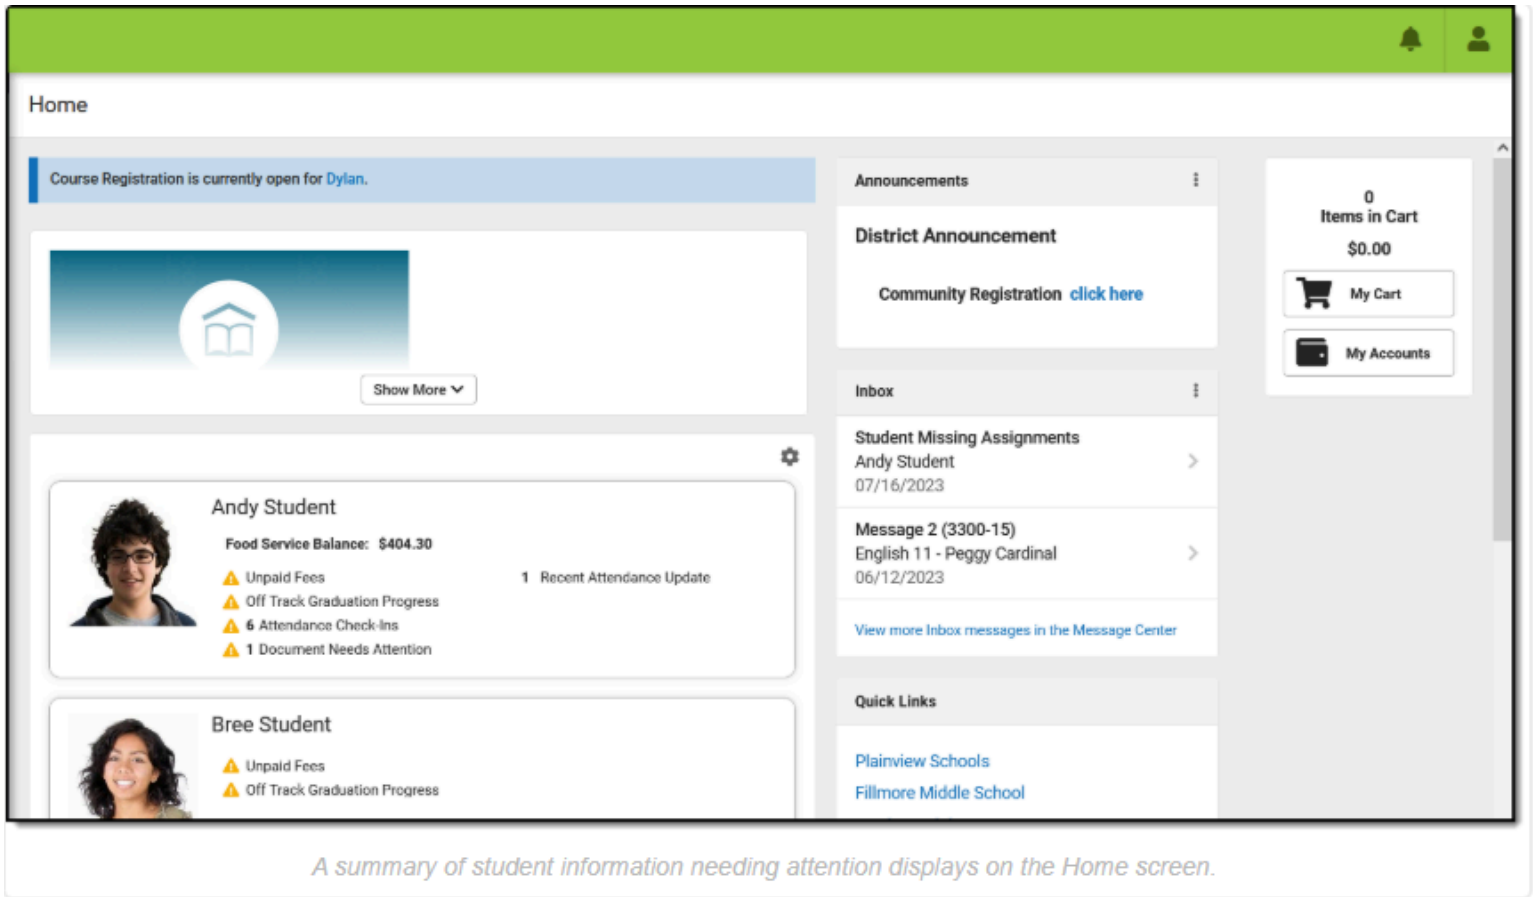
Home

Course Registration is currently open for Dylan.

Show More

Andy Student

Food Service Balance: $404.30

Unpaid Fees
Off Track Graduation Progress
6 Attendance Check-Ins
1 Document Needs Attention

1 Recent Attendance Update

Bree Student

Unpaid Fees
Off Track Graduation Progress

Announcements

District Announcement

Community Registration click here

Inbox

Student Missing Assignments
Andy Student
07/16/2023

Message 2 (3300-15)
English 11 - Peggy Cardinal
06/12/2023

View more Inbox messages in the Message Center

Quick Links

Plainview Schools
Fillmore Middle School

0
Items in Cart
$0.00

My Cart

My Accounts

A summary of student information needing attention displays on the Home screen.